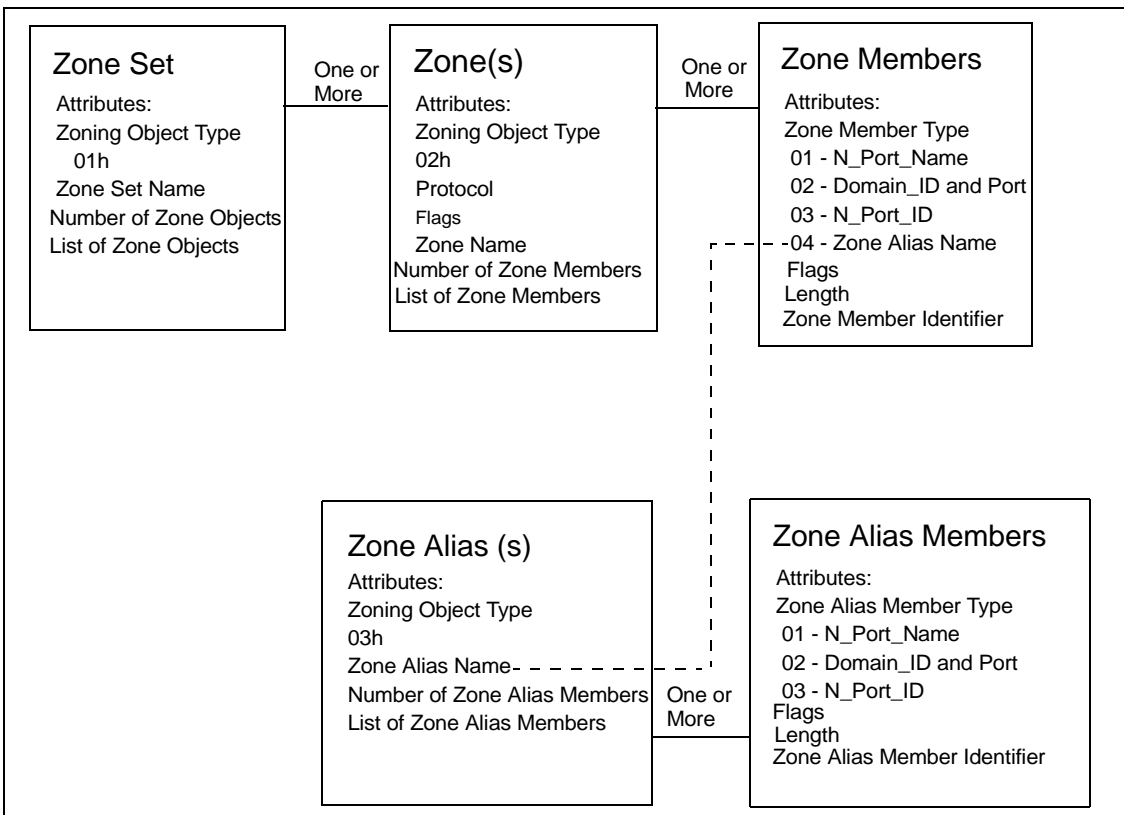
Zone Set
Attributes:
Zoning Object Type
01h
Zone Set Name
Number of Zone Objects
List of Zone Objects

One or More

Zone(s)
Attributes:
Zoning Object Type
02h
Protocol
Flags
Zone Name
Number of Zone Members
List of Zone Members

One or More

Zone Members
Attributes:
Zone Member Type
01 - N_Port_Name
02 - Domain_ID and Port
03 - N_Port_ID
04 - Zone Alias Name
Flags
Length
Zone Member Identifier

Zone Alias (s)
Attributes:
Zoning Object Type
03h
Zone Alias Name
Number of Zone Alias Members
List of Zone Alias Members

One or More

Zone Alias Members
Attributes:
Zone Alias Member Type
01 - N_Port_Name
02 - Domain_ID and Port
03 - N_Port_ID
Flags
Length
Zone Alias Member Identifier